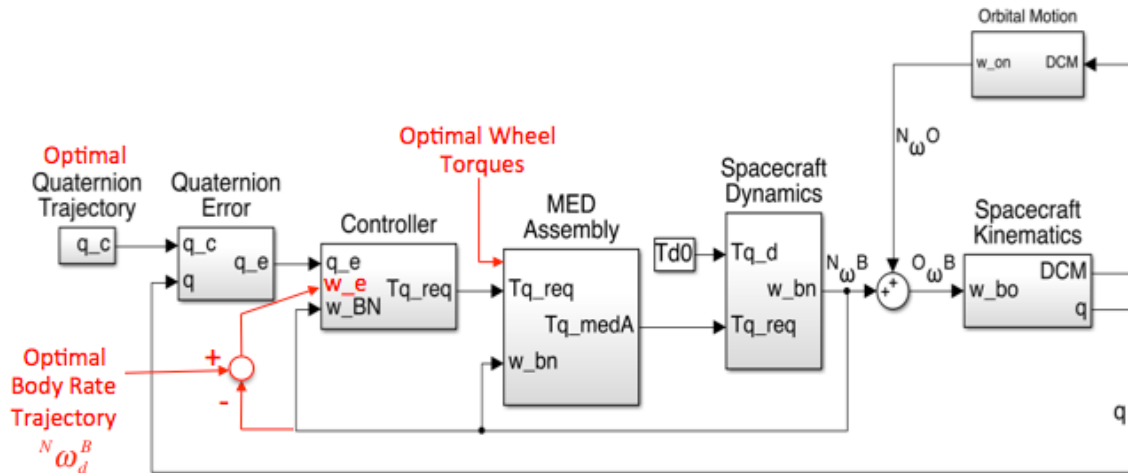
Orbital Motion
w_on
DCM

Optimal Wheel Torques

$^N\omega^O$

Optimal Quaternion Trajectory

q_c

Quaternion Error
q_c
q
q_e

Controller
q_e
w_e
w_BN
Tq_req

MED Assembly
Tq_req
Tq_medA
w_bn

Td0

Spacecraft Dynamics
Tq_d
w_bn
Tq_req

$^N\omega^B$

+
+

$^O\omega^B$

Spacecraft Kinematics
w_bo
DCM
q

Optimal Body Rate Trajectory
$^N\omega_d^B$

+
-

q